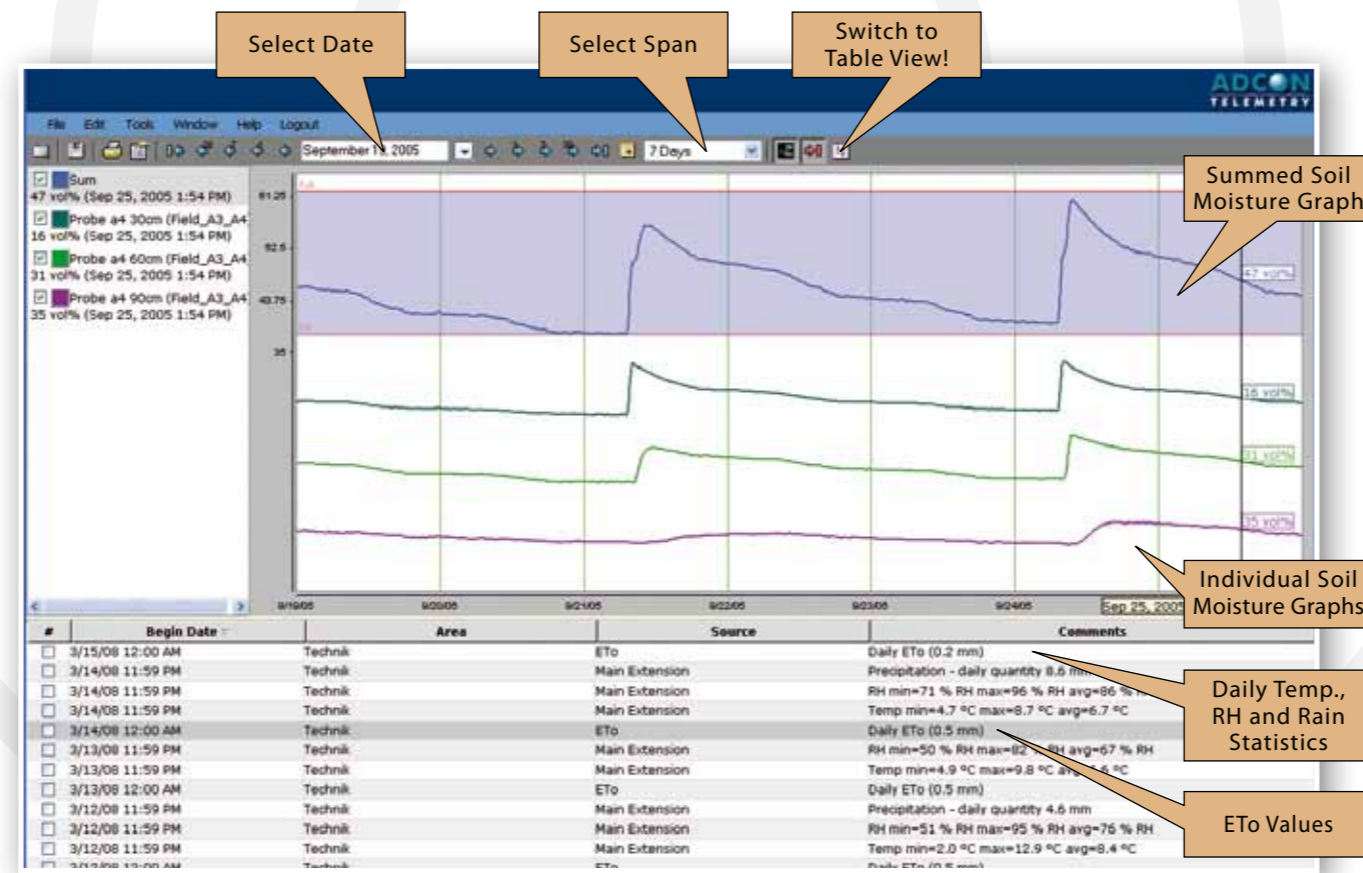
Select Date

Select Span

Switch to Table View!

ADCON TELEMETRY

File Edit Tools Window Help Logout

September 1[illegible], 2005

7 Days

Sum
47 vol% (Sep 25, 2005 1:54 PM)
Probe a4 30cm (Field_A3_A4
16 vol% (Sep 25, 2005 1:54 PM)
Probe a4 60cm (Field_A3_A4
31 vol% (Sep 25, 2005 1:54 PM)
Probe a4 90cm (Field_A3_A4
35 vol% (Sep 25, 2005 1:54 PM)

61.25
52.5
43.75
35

47 vol%
16 vol%
31 vol%
35 vol%

9/19/05
9/20/05
9/21/05
9/22/05
9/23/05
9/24/05
Sep 25, 2005

Summed Soil Moisture Graph

Individual Soil Moisture Graphs

| # | Begin Date | Area | Source | Comments |
|---|---|---|---|---|
| | 3/15/08 12:00 AM | Technik | ETo | Daily ETo (0.2 mm) |
| | 3/14/08 11:59 PM | Technik | Main Extension | Precipitation - daily quantity 8.6 mm |
| | 3/14/08 11:59 PM | Technik | Main Extension | RH min=71 % RH max=96 % RH avg=86 % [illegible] |
| | 3/14/08 11:59 PM | Technik | Main Extension | Temp min=4.7 °C max=8.7 °C avg=6.7 °C |
| | 3/14/08 12:00 AM | Technik | ETo | Daily ETo (0.5 mm) |
| | 3/13/08 11:59 PM | Technik | Main Extension | RH min=50 % RH max=82 % RH avg=67 % RH |
| | 3/13/08 11:59 PM | Technik | Main Extension | Temp min=4.9 °C max=9.8 °C avg=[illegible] °C |
| | 3/13/08 12:00 AM | Technik | ETo | Daily ETo (0.5 mm) |
| | 3/12/08 11:59 PM | Technik | Main Extension | Precipitation - daily quantity 4.6 mm |
| | 3/12/08 11:59 PM | Technik | Main Extension | RH min=51 % RH max=95 % RH avg=76 % RH |
| | 3/12/08 11:59 PM | Technik | Main Extension | Temp min=2.0 °C max=12.9 °C avg=8.4 °C |
| | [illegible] | Technik | ETo | Daily ETo (0.5 mm) |

Daily Temp., RH and Rain Statistics

ETo Values